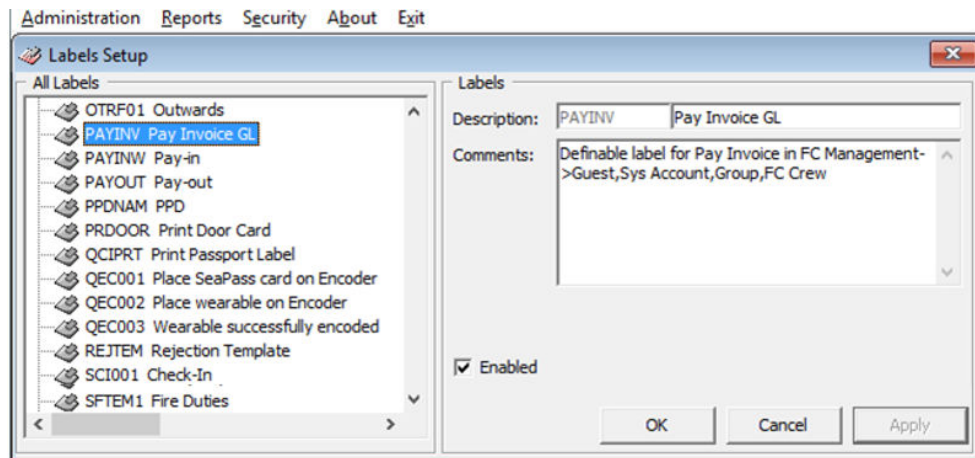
Administration Reports Security About Exit

Labels Setup

All Labels

OTRF01 Outwards
PAYINV Pay Invoice GL
PAYINW Pay-in
PAYOUT Pay-out
PPDNAM PPD
PRDOOR Print Door Card
QCIPRT Print Passport Label
QEC001 Place SeaPass card on Encoder
QEC002 Place wearable on Encoder
QEC003 Wearable successfully encoded
REJTEM Rejection Template
SCI001 Check-In
SFTEM1 Fire Duties

Labels

Description: PAYINV Pay Invoice GL

Comments: Definable label for Pay Invoice in FC Management->Guest,Sys Account,Group,FC Crew

Enabled

OK Cancel Apply